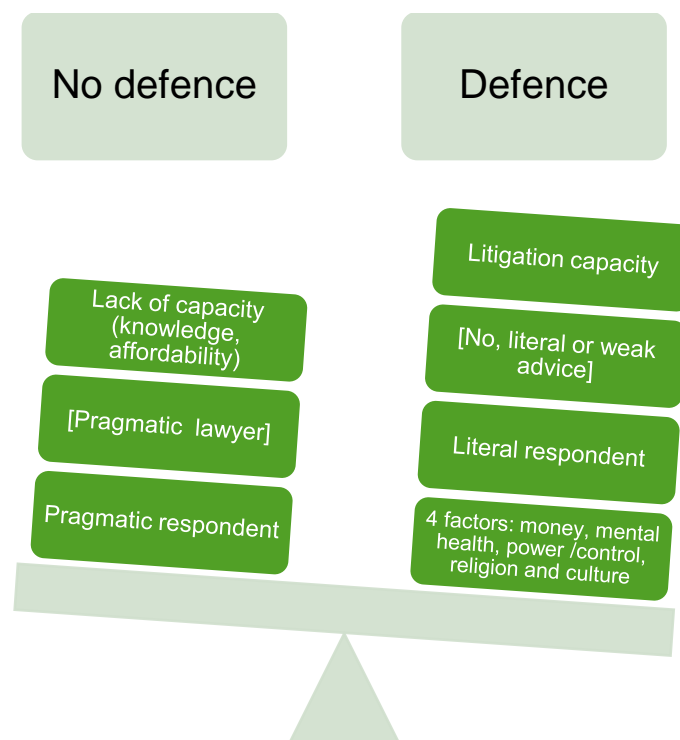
No defence

Defence

Lack of capacity (knowledge, affordability)

[Pragmatic lawyer]

Pragmatic respondent

Litigation capacity

[No, literal or weak advice]

Literal respondent

4 factors: money, mental health, power /control, religion and culture